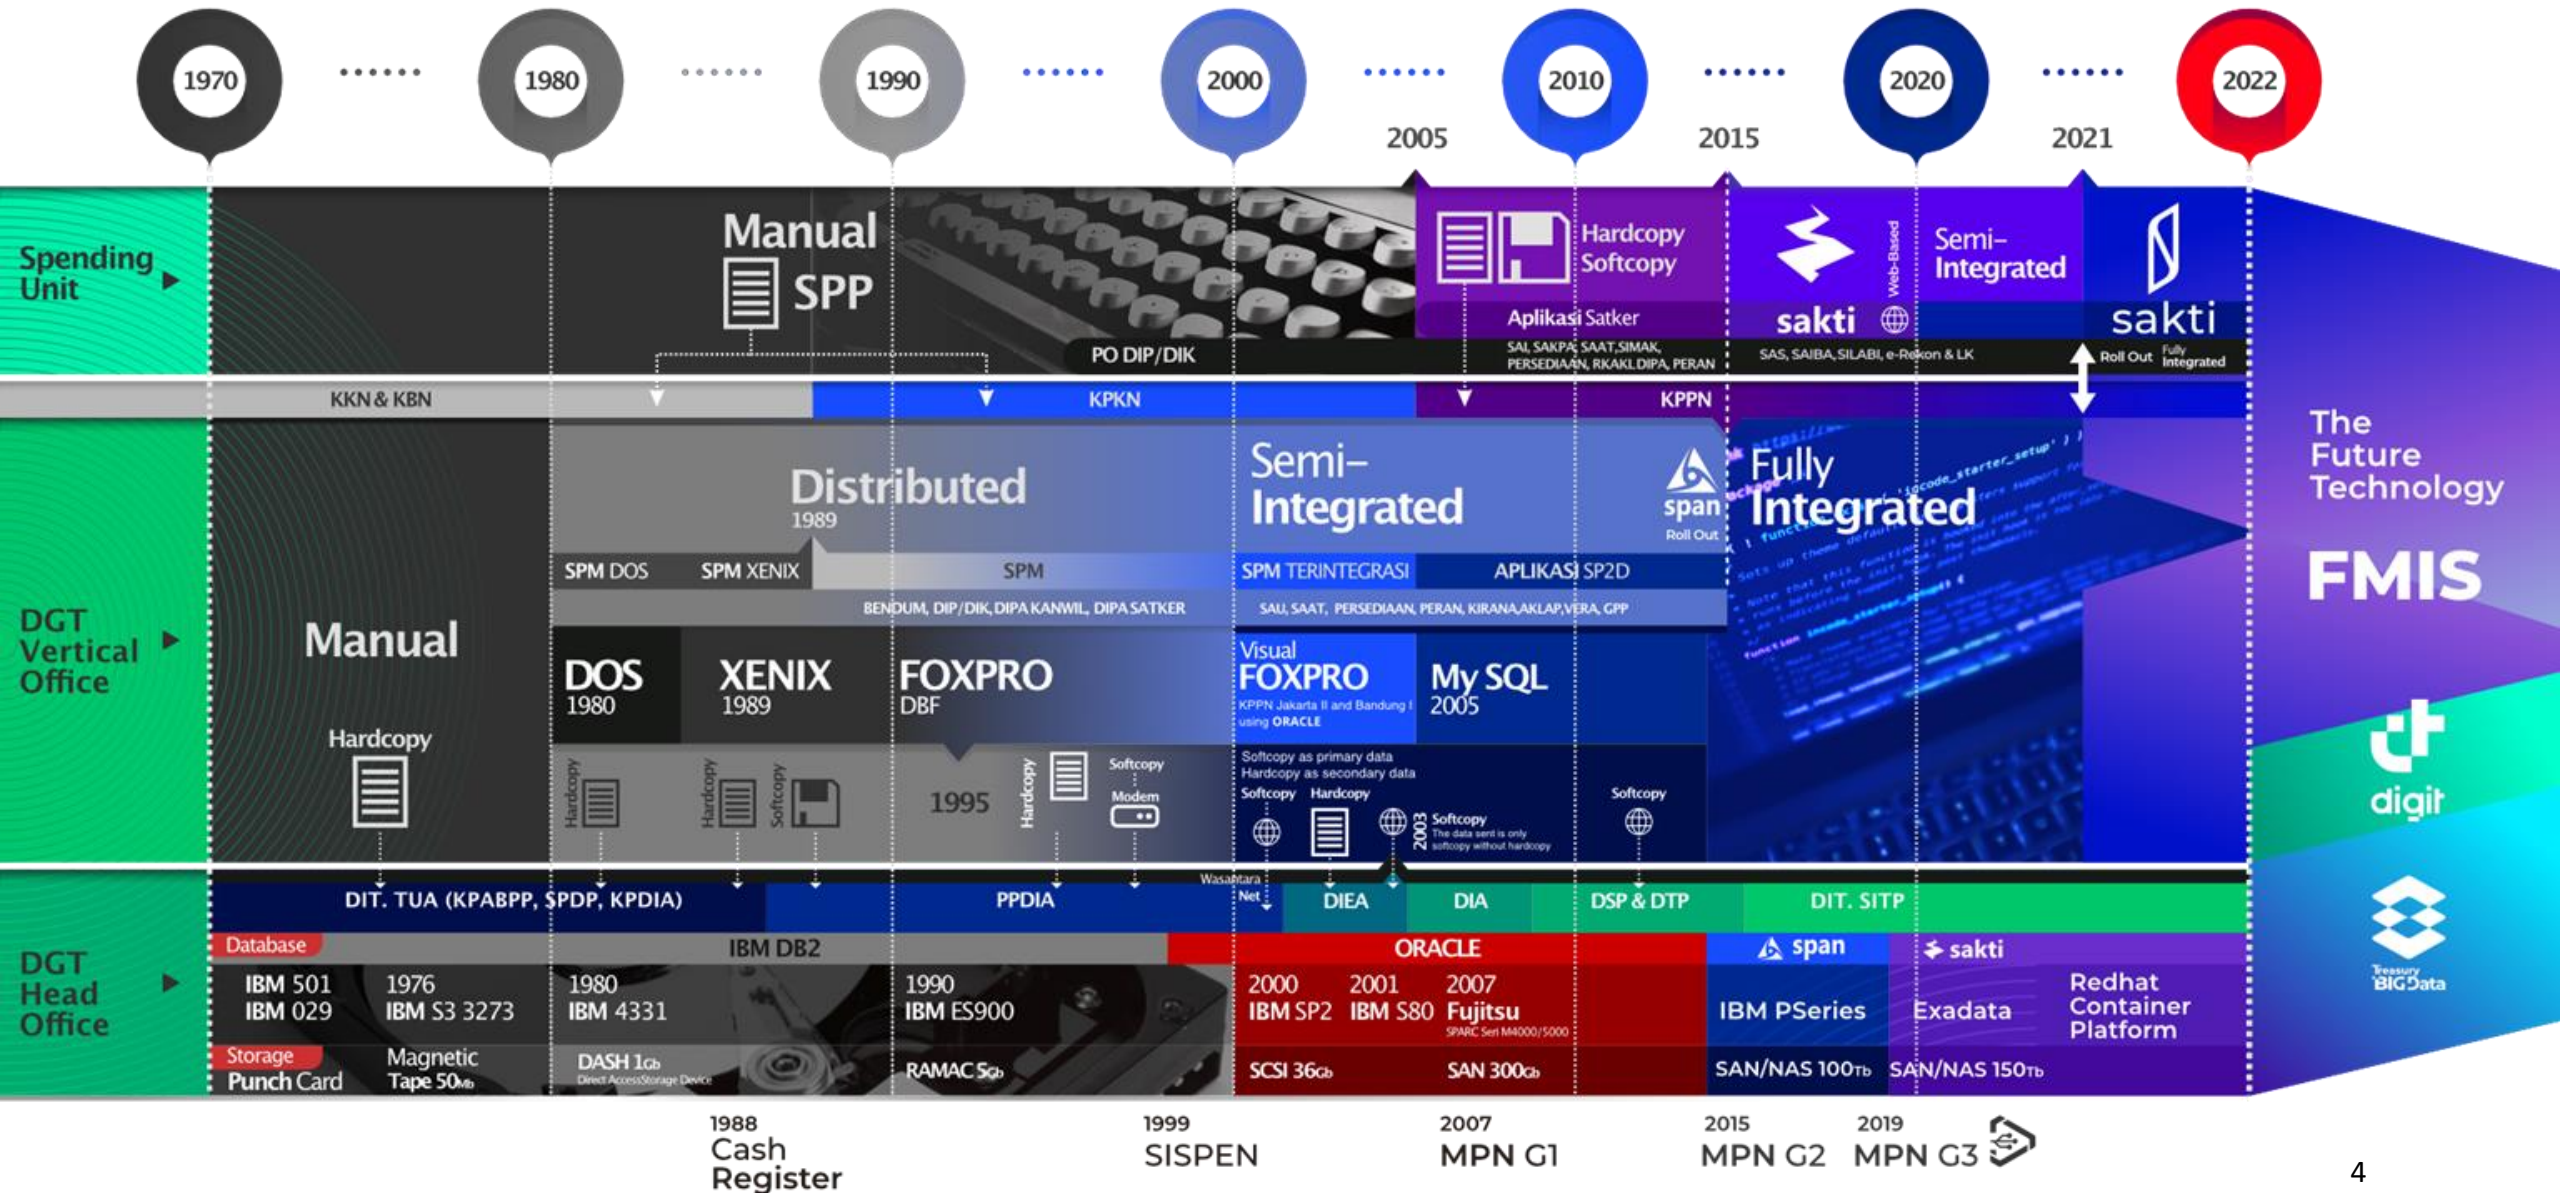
1970 1980 1990 2000 2010 2020 2022

2005 2015 2021

Spending Unit

Manual SPP

Hardcopy Softcopy

Aplikasi Satker

SAI, SAKPA, SAAT, SIMAK, PERSEDIAAN, RKAKL DIPA, PERAN

Web-Based

sakti

Semi-Integrated

SAS, SAIBA, SILABI, e-Rekon & LK

sakti

Roll Out Fully Integrated

PO DIP/DIK

KKN & KBN

KPKN

KPPN

DGT Vertical Office

Manual

Hardcopy

Distributed 1989

Semi-Integrated

span Roll Out

Fully Integrated

SPM DOS

SPM XENIX

SPM

SPM TERINTEGRASI

APLIKASI SP2D

BENDUM, DIP/DIK, DIPA KANWIL, DIPA SATKER

SAU, SAAT, PERSEDIAAN, PERAN, KIRANA, AKLAP, VERA, GPP

DOS 1980

XENIX 1989

FOXPRO DBF

Visual FOXPRO

KPPN Jakarta II and Bandung I using ORACLE

My SQL 2005

Hardcopy

Hardcopy Softcopy

1995

Hardcopy

Softcopy

Modem

Softcopy as primary data
Hardcopy as secondary data

Softcopy Hardcopy

2003 Softcopy The data sent is only softcopy without hardcopy

Softcopy

The Future Technology

FMIS

digit

Treasury BIG Data

DGT Head Office

DIT. TUA (KPABPP, SPDP, KPDIA)

PPDIA

Wasantara Net

DIEA

DIA

DSP & DTP

DIT. SITP

Database

IBM DB2

ORACLE

span

sakti

IBM 501 IBM 029

1976 IBM S3 3273

1980 IBM 4331

1990 IBM ES900

2000 IBM SP2

2001 IBM S80

2007 Fujitsu SPARC Seri M4000/5000

IBM PSeries

Exadata

Redhat Container Platform

Storage

Punch Card

Magnetic Tape 50Mb

DASH 1Gb Direct AccessStorage Device

RAMAC 5Gb

SCSI 36Gb

SAN 300Gb

SAN/NAS 100Tb

SAN/NAS 150Tb

1988 Cash Register

1999 SISPEN

2007 MPN G1

2015 MPN G2

2019 MPN G3

4